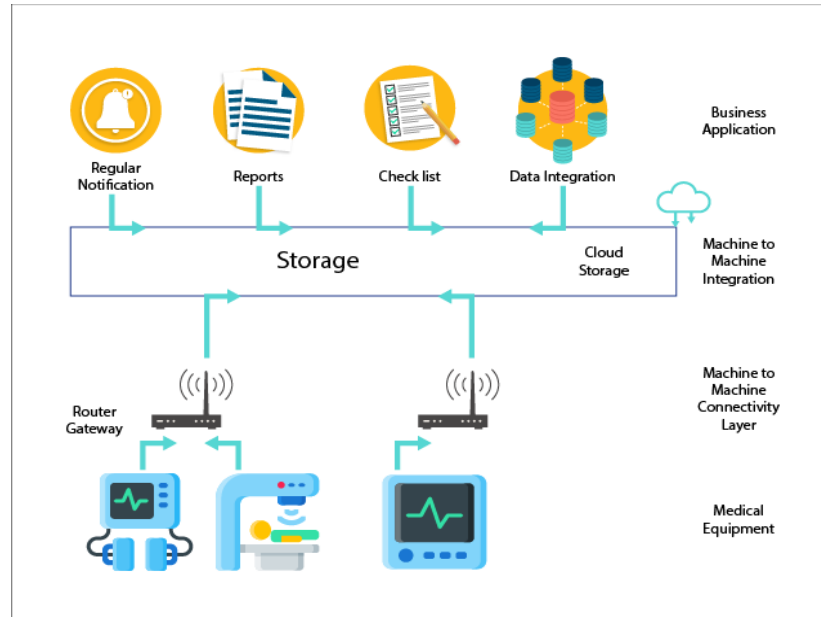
Regular Notification

Reports

Check list

Data Integration

Business Application

Storage

Cloud Storage

Machine to Machine Integration

Router Gateway

Machine to Machine Connectivity Layer

Medical Equipment